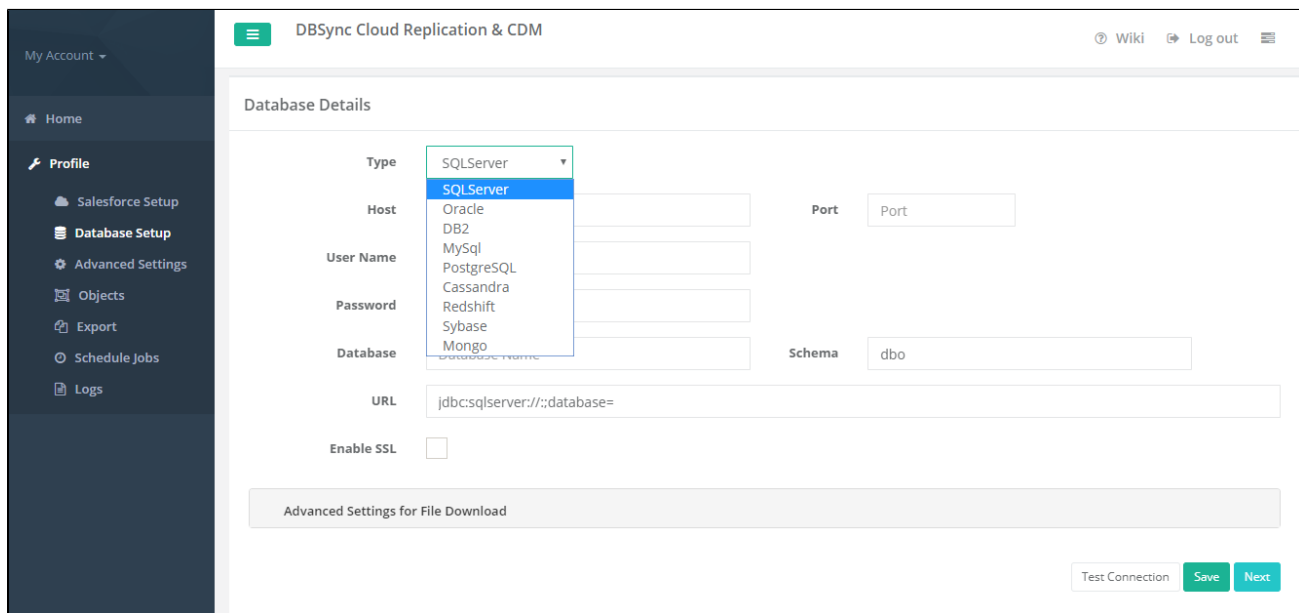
My Account

Home

Profile

Salesforce Setup

Database Setup

Advanced Settings

Objects

Export

Schedule Jobs

Logs

DBSync Cloud Replication & CDM

Wiki

Log out

Database Details

Type SQLServer

SQLServer
Oracle
DB2
MySql
PostgreSQL
Cassandra
Redshift
Sybase
Mongo

Host

Port Port

User Name

Password

Database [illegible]

Schema dbo

URL jdbc:sqlserver://:;database=

Enable SSL

Advanced Settings for File Download

Test Connection Save Next